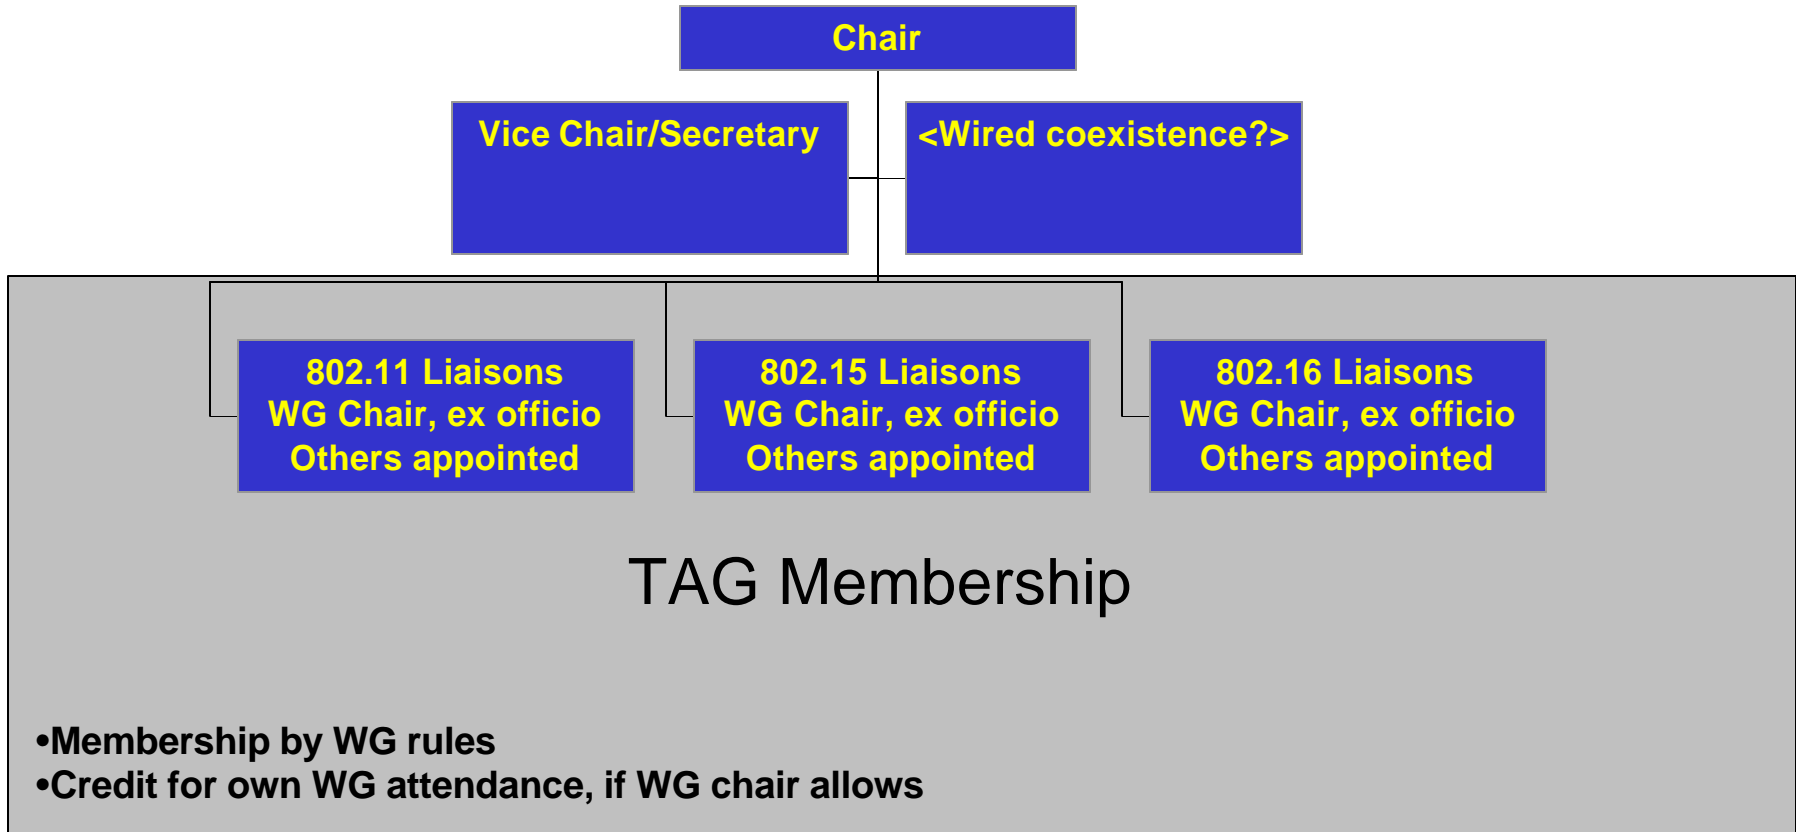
Chair

Vice Chair/Secretary

<Wired coexistence?>

802.11 Liaisons
WG Chair, ex officio
Others appointed

802.15 Liaisons
WG Chair, ex officio
Others appointed

802.16 Liaisons
WG Chair, ex officio
Others appointed

TAG Membership

•Membership by WG rules
•Credit for own WG attendance, if WG chair allows